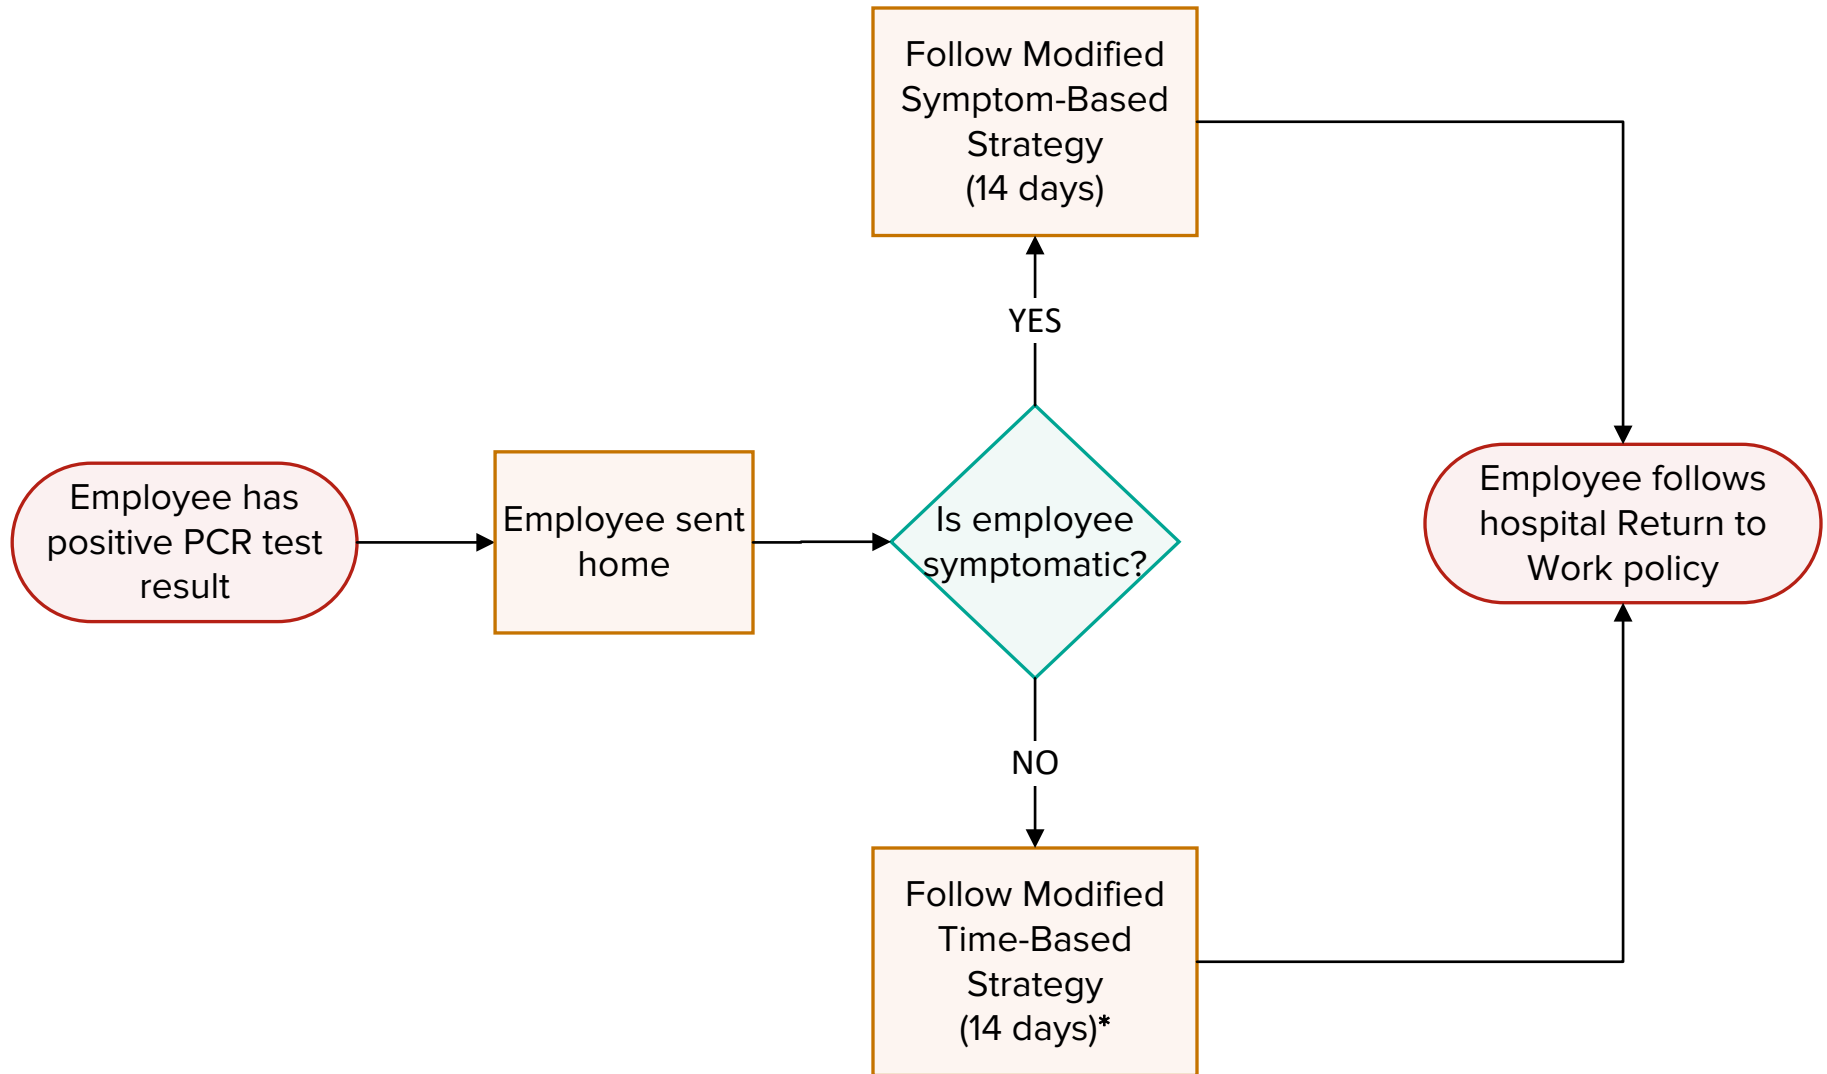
Employee has positive PCR test result

Employee sent home

Is employee symptomatic?

YES

Follow Modified Symptom-Based Strategy (14 days)

NO

Follow Modified Time-Based Strategy (14 days)*

Employee follows hospital Return to Work policy